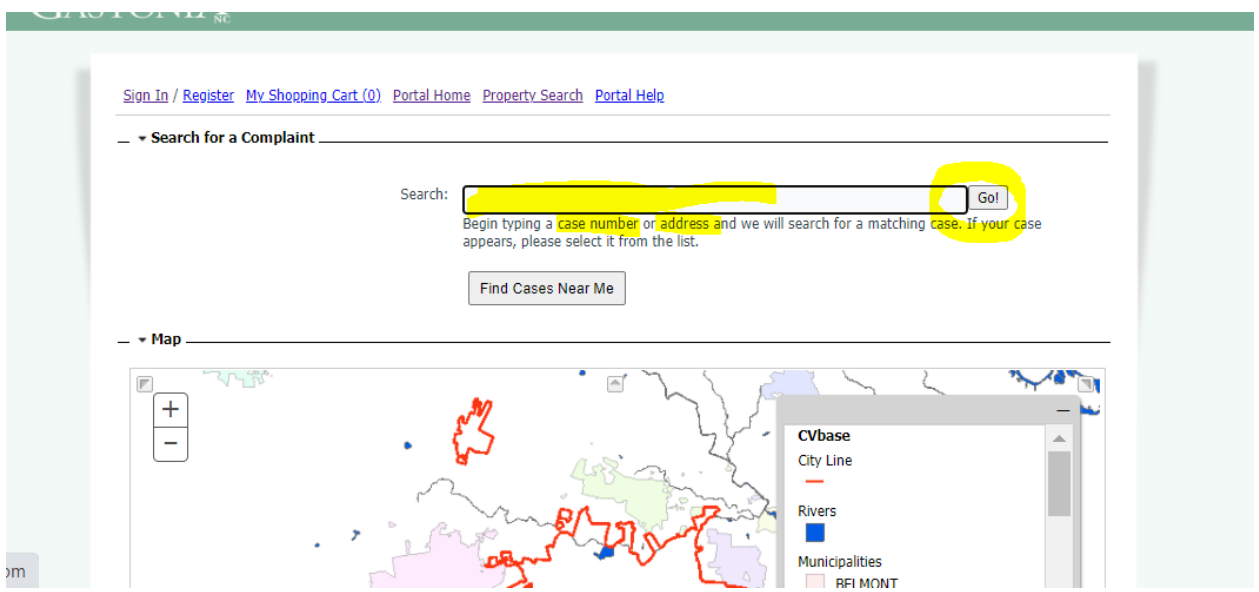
GASTONIA NC

Sign In / Register My Shopping Cart (0) Portal Home Property Search Portal Help

Search for a Complaint

Search: Go!

Begin typing a case number or address and we will search for a matching case. If your case appears, please select it from the list.

Find Cases Near Me

Map

+
−

CVbase

City Line

Rivers

Municipalities

BELMONT

om